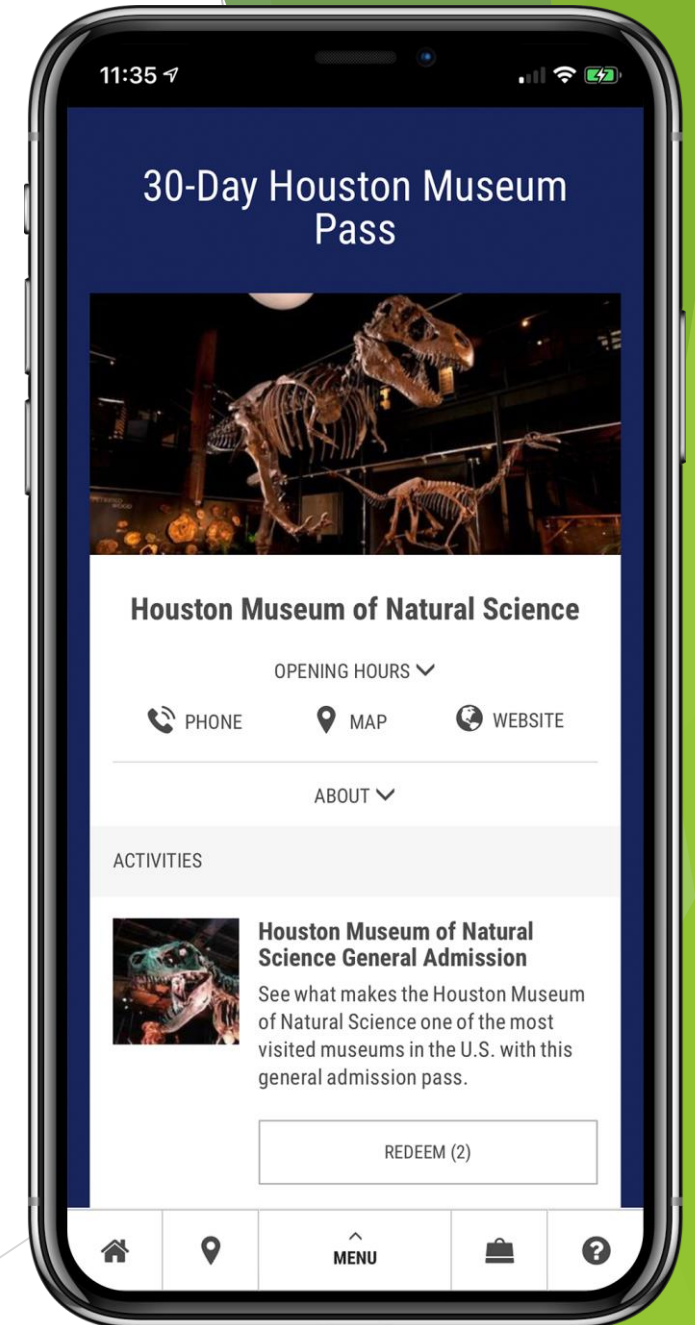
11:35

30-Day Houston Museum Pass

Houston Museum of Natural Science

OPENING HOURS

PHONE MAP WEBSITE

ABOUT

ACTIVITIES

Houston Museum of Natural Science General Admission

See what makes the Houston Museum of Natural Science one of the most visited museums in the U.S. with this general admission pass.

REDEEM (2)

MENU